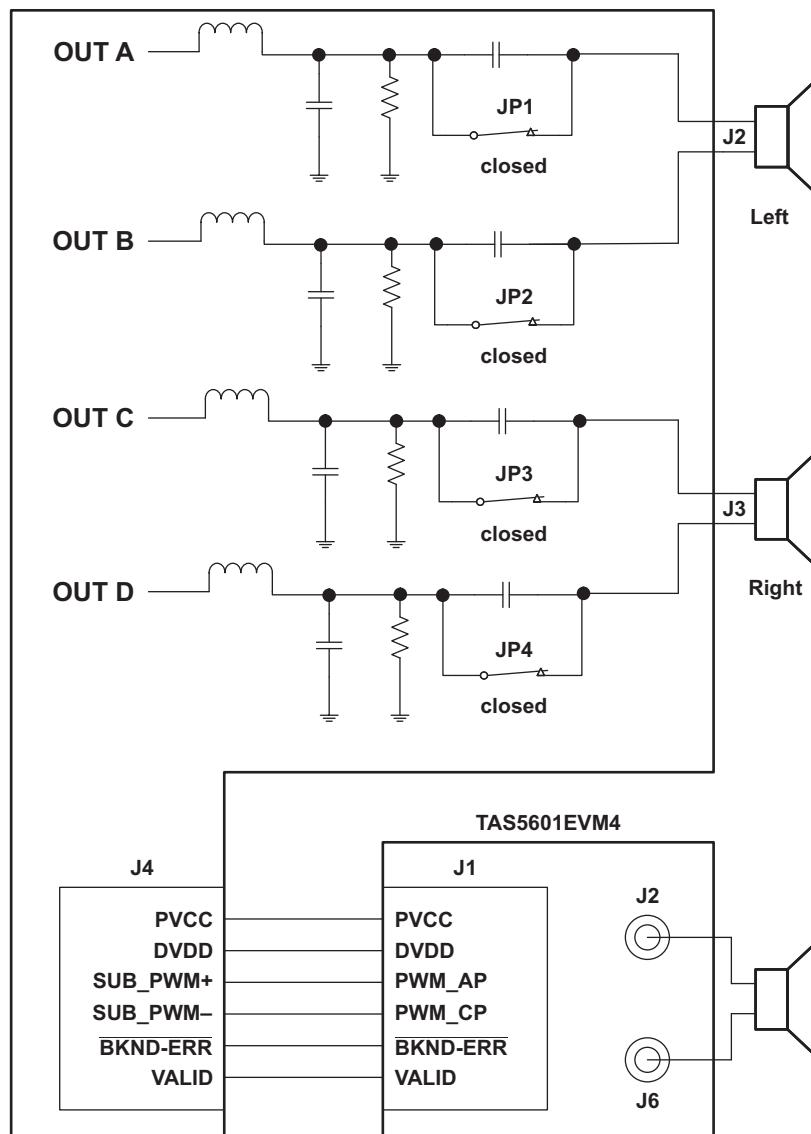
OUT A

JP1

closed

J2

Left

OUT B

JP2

closed

OUT C

JP3

closed

J3

Right

OUT D

JP4

closed

TAS5601EVM4

J4

PVCC
DVDD
SUB_PWM+
SUB_PWM–
$\overline{\text{BKND-ERR}}$
VALID

J1

PVCC
DVDD
PWM_AP
PWM_CP
$\overline{\text{BKND-ERR}}$
VALID

J2

J6